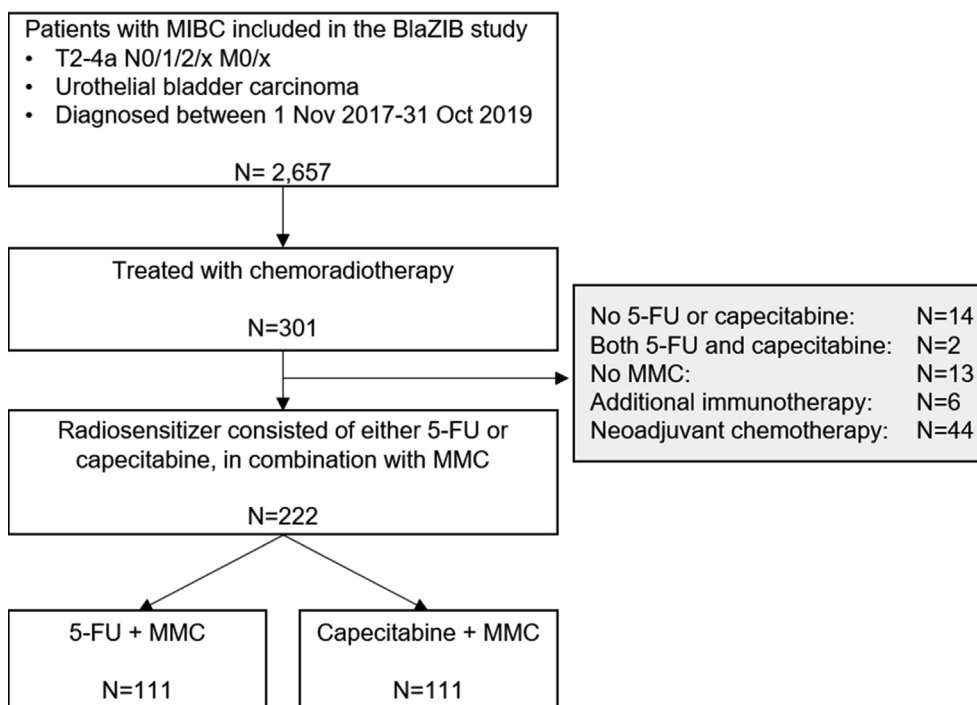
Patients with MIBC included in the BlaZIB study
- T2-4a N0/1/2/x M0/x
- Urothelial bladder carcinoma
- Diagnosed between 1 Nov 2017-31 Oct 2019

N= 2,657

Treated with chemoradiotherapy

N=301

| | |
|---|---|
| No 5-FU or capecitabine: | N=14 |
| Both 5-FU and capecitabine: | N=2 |
| No MMC: | N=13 |
| Additional immunotherapy: | N=6 |
| Neoadjuvant chemotherapy: | N=44 |

Radiosensitizer consisted of either 5-FU or capecitabine, in combination with MMC

N=222

5-FU + MMC

N=111

Capecitabine + MMC

N=111